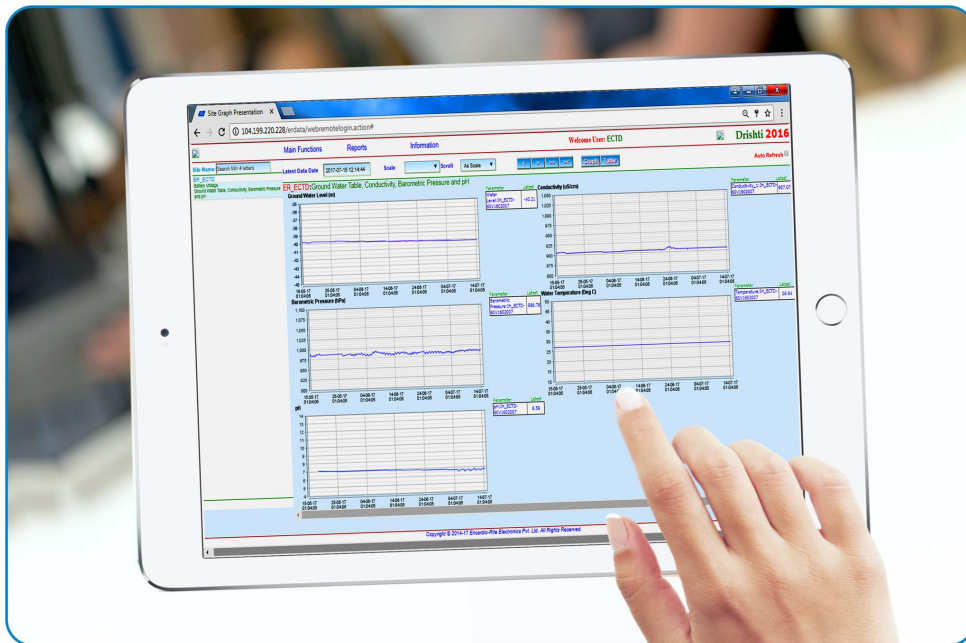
Site Graph Presentation ×

104.199.220.228/erdata/webremotelogin.action#

Main Functions Reports Information

Welcome User: ECTD

Drishti 2016

Site Name Search Min 4 letters

Latest Data Date 2017-07-15 12:14:44

Scale

Scroll As Scale

Graph Table

Auto Refresh

ER_ECTD
Battery Voltage
Ground Water Table, Conductivity, Barometric Pressure and pH

ER_ECTD;Ground Water Table, Conductivity, Barometric Pressure and pH

Ground Water Level (m)

Parameter Latest
Water Level CH_ECTD-BD/1802007 -10.2

Conductivity (uS/cm)

Parameter Latest
Conductivity CH_ECTD-BD/1802007 907.07

Barometric Pressure (hPa)

Parameter Latest
Barometric Pressure CH_ECTD-BD/1802007 986.78

Water Temperature (Deg C)

Parameter Latest
Temperature CH_ECTD-BD/1802007 26.84

pH

Parameter Latest
pH CH_ECTD-BD/1802007 6.59

15-05-17 01:04:05
25-05-17 01:04:05
04-06-17 01:04:05
14-06-17 01:04:05
24-06-17 01:04:05
04-07-17 01:04:05
14-07-17 01:04:05

Copyright © 2014-17 Encardio-Rite Electronics Pvt. Ltd. All Rights Reserved.